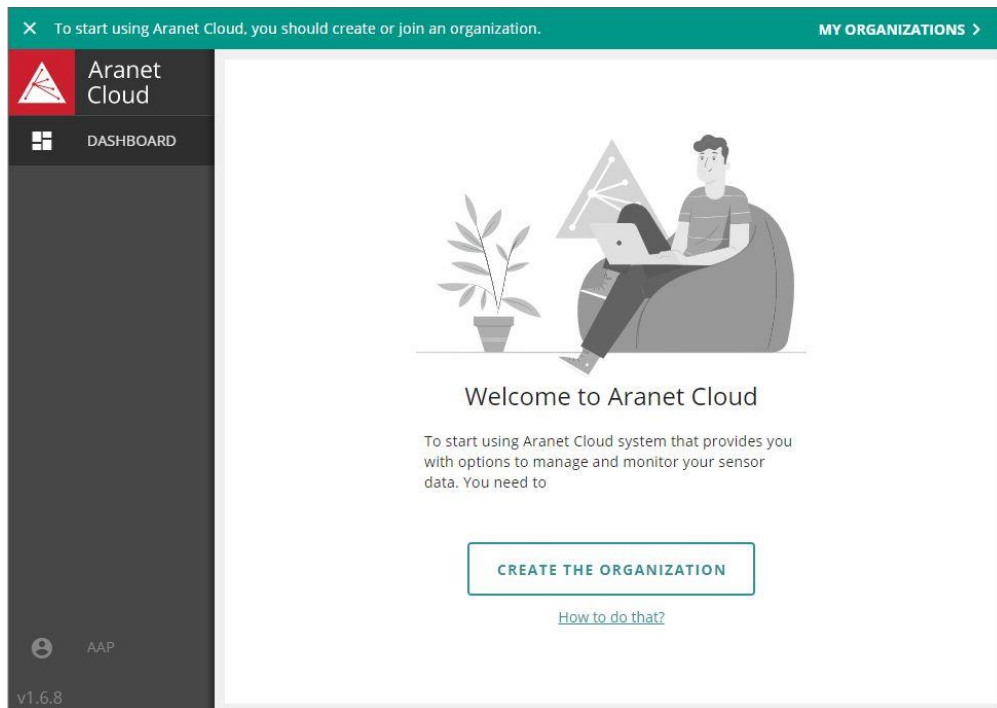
× To start using Aranet Cloud, you should create or join an organization.

MY ORGANIZATIONS >

Aranet Cloud

DASHBOARD

Welcome to Aranet Cloud

To start using Aranet Cloud system that provides you with options to manage and monitor your sensor data. You need to

CREATE THE ORGANIZATION

How to do that?

AAP

v1.6.8